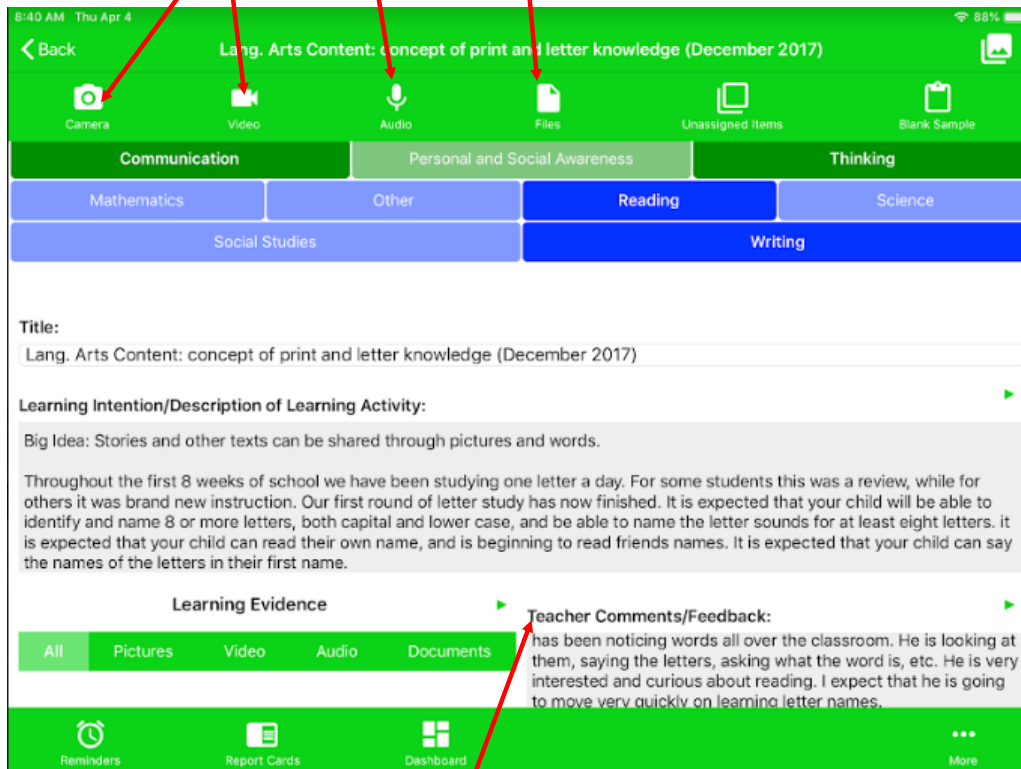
8:40 AM Thu Apr 4
88%

< Back
Lang. Arts Content: concept of print and letter knowledge (December 2017)

Camera
Video
Audio
Files
Unassigned Items
Blank Sample

Communication
Personal and Social Awareness
Thinking

Mathematics
Other
Reading
Science

Social Studies
Writing

Title:
Lang. Arts Content: concept of print and letter knowledge (December 2017)

Learning Intention/Description of Learning Activity:

Big Idea: Stories and other texts can be shared through pictures and words.

Throughout the first 8 weeks of school we have been studying one letter a day. For some students this was a review, while for others it was brand new instruction. Our first round of letter study has now finished. It is expected that your child will be able to identify and name 8 or more letters, both capital and lower case, and be able to name the letter sounds for at least eight letters. it is expected that your child can read their own name, and is beginning to read friends names. It is expected that your child can say the names of the letters in their first name.

Learning Evidence

All
Pictures
Video
Audio
Documents

Teacher Comments/Feedback:
has been noticing words all over the classroom. He is looking at them, saying the letters, asking what the word is, etc. He is very interested and curious about reading. I expect that he is going to move very quickly on learning letter names.

Reminders
Report Cards
Dashboard
More